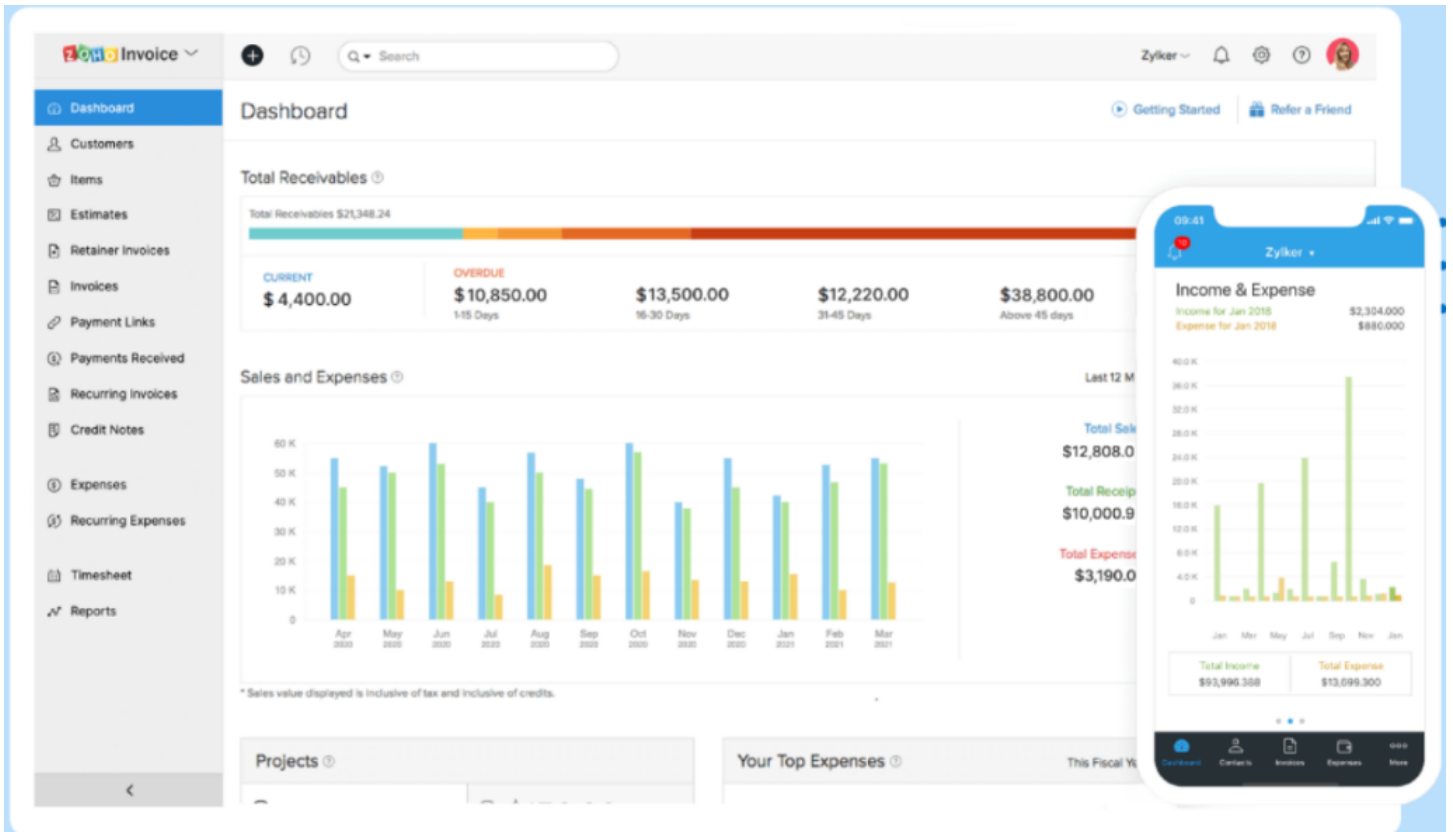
ZOHO Invoice

Search

Zylker

Dashboard
Customers
Items
Estimates
Retainer Invoices
Invoices
Payment Links
Payments Received
Recurring Invoices
Credit Notes
Expenses
Recurring Expenses
Timesheet
Reports

Dashboard

Getting Started

Refer a Friend

Total Receivables

Total Receivables $21,348.24

CURRENT
$ 4,400.00

OVERDUE
$10,850.00
1-15 Days

$13,500.00
16-30 Days

$12,220.00
31-45 Days

$38,800.00
Above 45 days

Sales and Expenses

Last 12 M

60 K
50 K
40 K
30 K
20 K
10 K
0

Apr 2020
May 2020
Jun 2020
Jul 2020
Aug 2020
Sep 2020
Oct 2020
Nov 2020
Dec 2020
Jan 2021
Feb 2021
Mar 2021

Total Sal
$12,808.0

Total Receip
$10,000.9

Total Expense
$3,190.0

* Sales value displayed is inclusive of tax and inclusive of credits.

Projects

Your Top Expenses

This Fiscal Y

09:41

10

Zylker

Income & Expense

Income for Jan 2018 $2,304.000
Expense for Jan 2018 $880.000

40.0 K
36.0 K
32.0 K
28.0 K
24.0 K
20.0 K
16.0 K
12.0 K
8.0 K
4.0 K
0

Jan
Mar
May
Jul
Sep
Nov
Jan

Total Income
$93,996.388

Total Expense
$13,099.300

Dashboard
Contacts
Invoices
Expenses
More